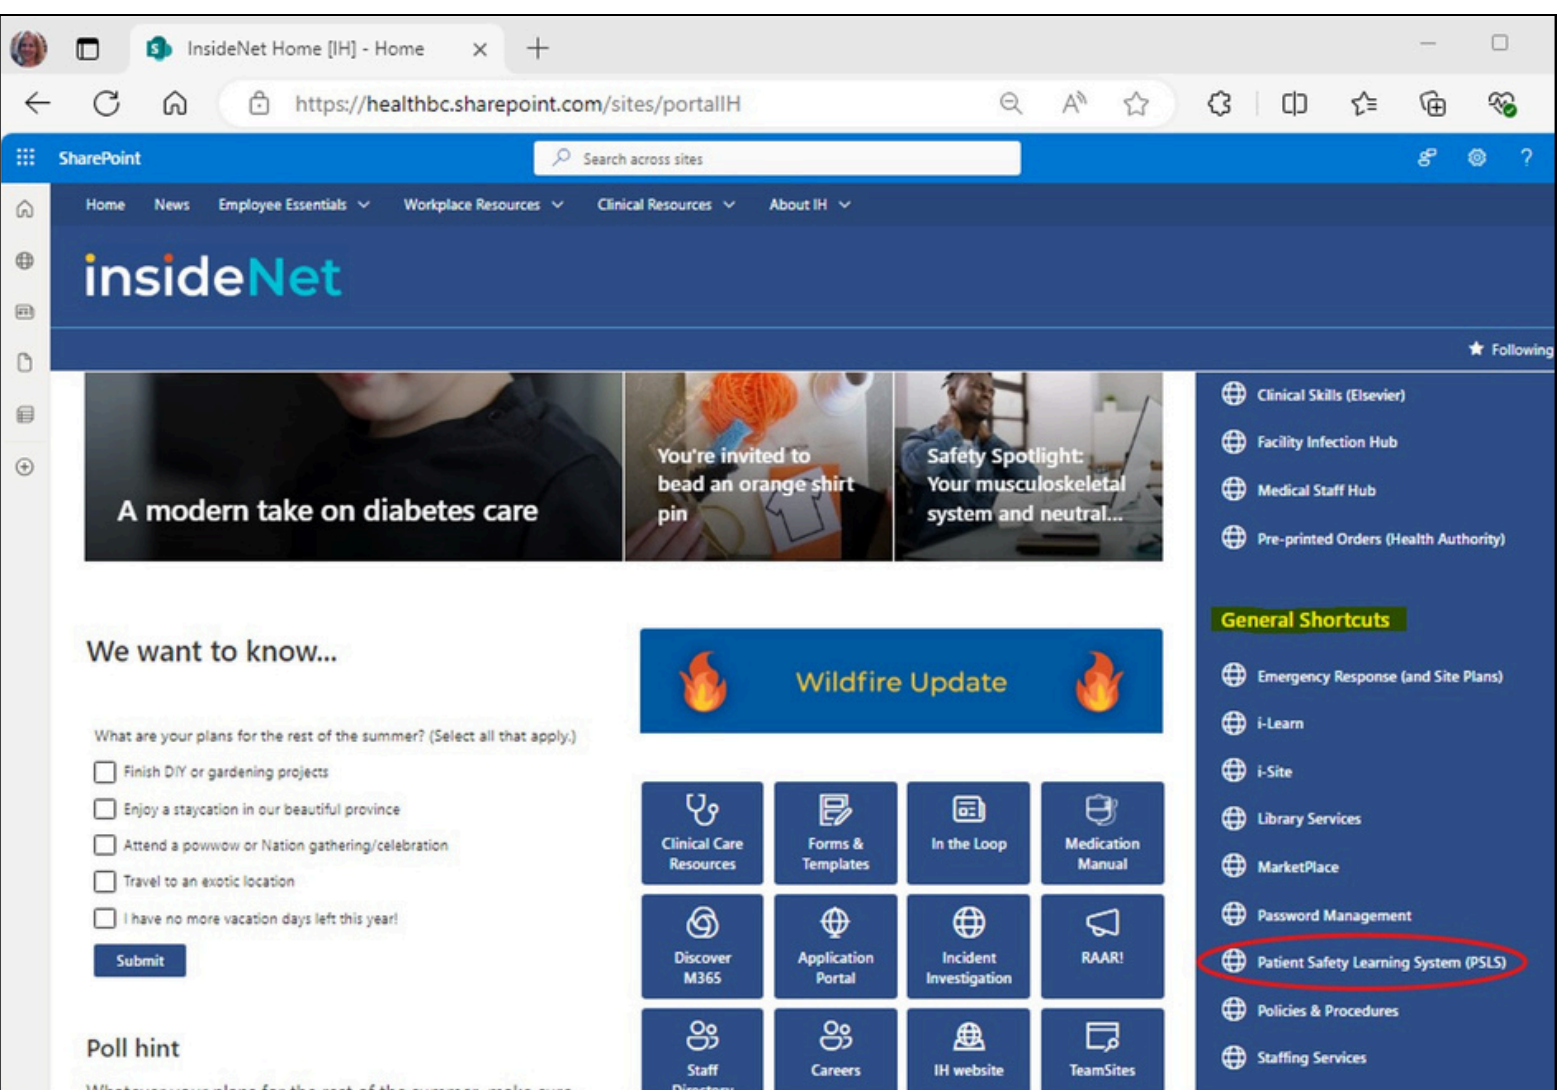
InsideNet Home [IH] - Home

https://healthbc.sharepoint.com/sites/portalIH

SharePoint

Search across sites

Home News Employee Essentials Workplace Resources Clinical Resources About IH

insideNet

Following

A modern take on diabetes care

You're invited to bead an orange shirt pin

Safety Spotlight: Your musculoskeletal system and neutral...

Clinical Skills (Elsevier)

Facility Infection Hub

Medical Staff Hub

Pre-printed Orders (Health Authority)

General Shortcuts

Emergency Response (and Site Plans)

i-Learn

i-Site

Library Services

MarketPlace

Password Management

Patient Safety Learning System (PSLS)

Policies & Procedures

Staffing Services

We want to know...

What are your plans for the rest of the summer? (Select all that apply.)

Finish DIY or gardening projects

Enjoy a staycation in our beautiful province

Attend a powwow or Nation gathering/celebration

Travel to an exotic location

I have no more vacation days left this year!

Submit

Poll hint

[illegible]

Wildfire Update

Clinical Care Resources

Forms & Templates

In the Loop

Medication Manual

Discover M365

Application Portal

Incident Investigation

RAAR!

Staff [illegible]

Careers

IH website

TeamSites